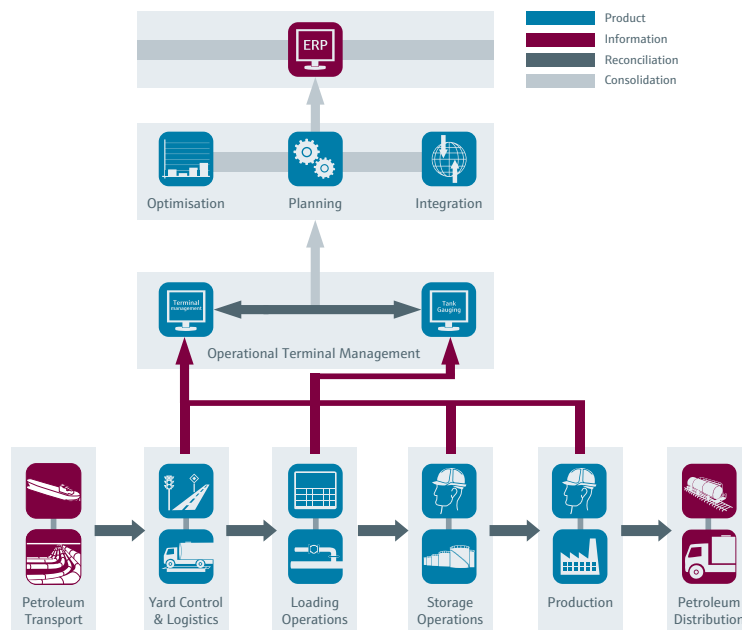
Product
Information
Reconciliation
Consolidation

ERP

Optimisation
Planning
Integration

Terminal management
Tank Gauging
Operational Terminal Management

Petroleum Transport
Yard Control & Logistics
Loading Operations
Storage Operations
Production
Petroleum Distribution